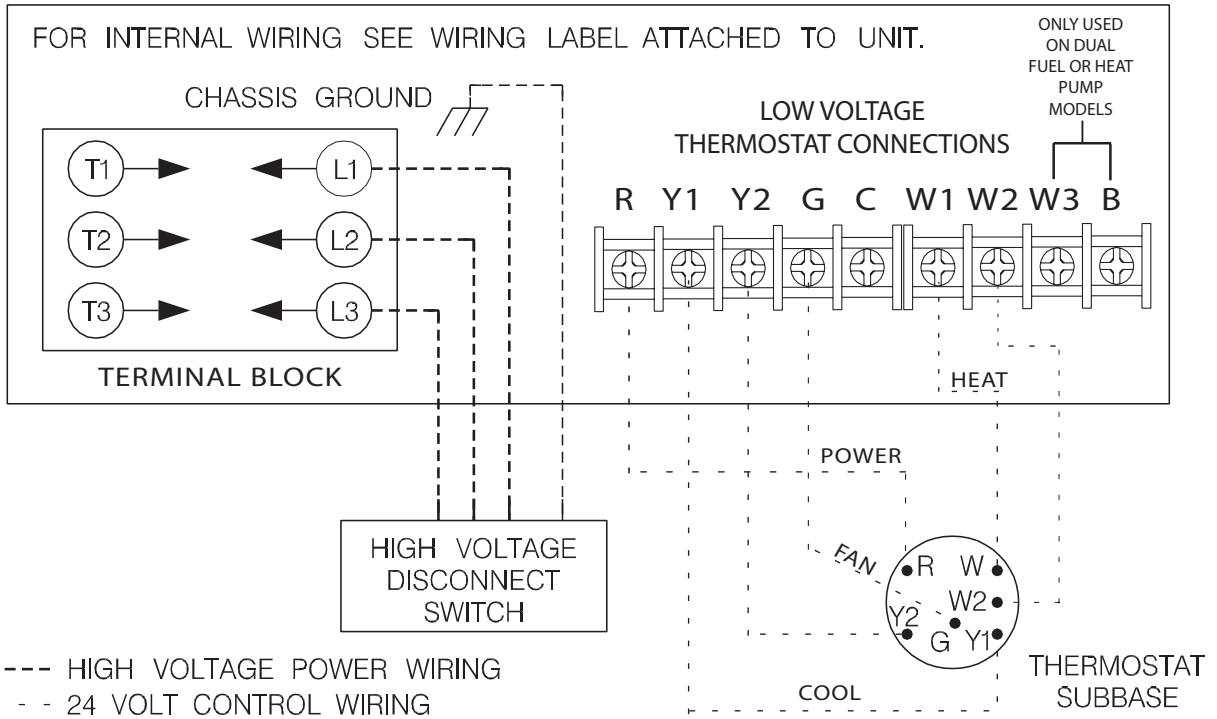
FOR INTERNAL WIRING SEE WIRING LABEL ATTACHED TO UNIT.

CHASSIS GROUND

ONLY USED ON DUAL FUEL OR HEAT PUMP MODELS

LOW VOLTAGE THERMOSTAT CONNECTIONS

T1 L1
T2 L2
T3 L3

TERMINAL BLOCK

R Y1 Y2 G C W1 W2 W3 B

HEAT

POWER

FAN

R W
W2
Y2 G Y1

HIGH VOLTAGE DISCONNECT SWITCH

--- HIGH VOLTAGE POWER WIRING
- - 24 VOLT CONTROL WIRING

COOL

THERMOSTAT SUBBASE